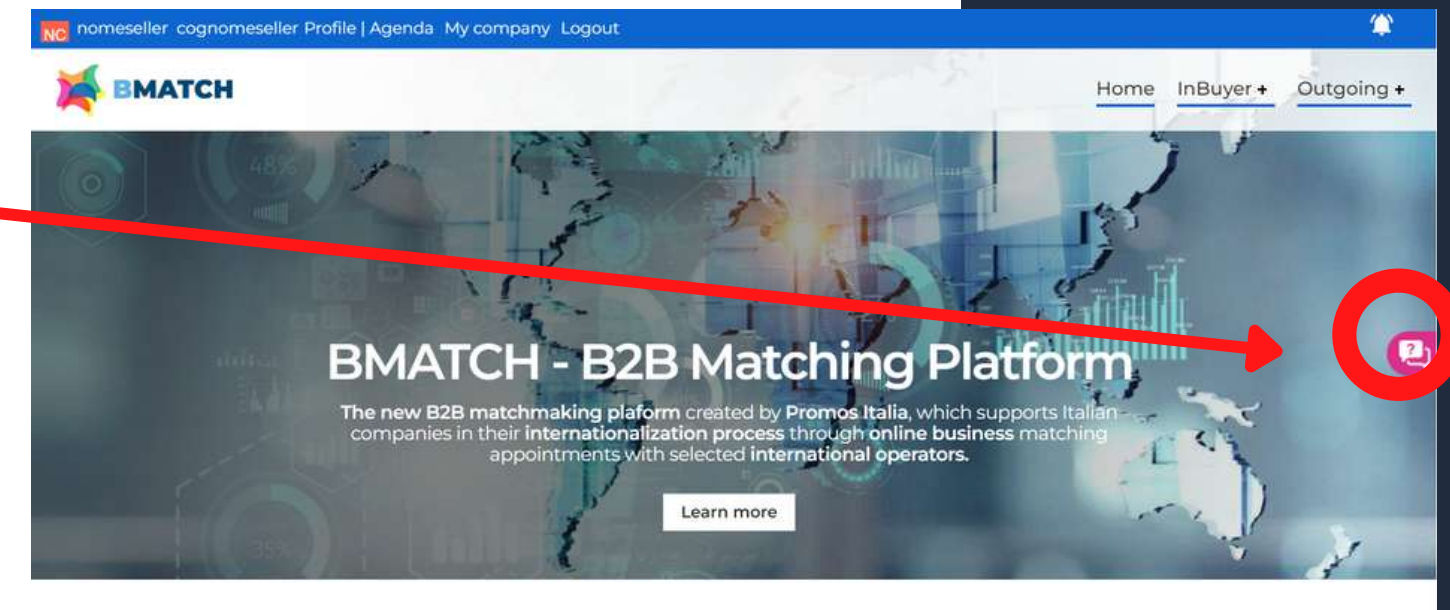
NC nomeseller cognomeseller Profile | Agenda My company Logout

BMATCH

Home InBuyer + Outgoing +

48%

BMATCH - B2B Matching Platform

The new B2B matchmaking plaform created by Promos Italia, which supports Italian companies in their internationalization process through online business matching appointments with selected international operators.

Learn more

35%